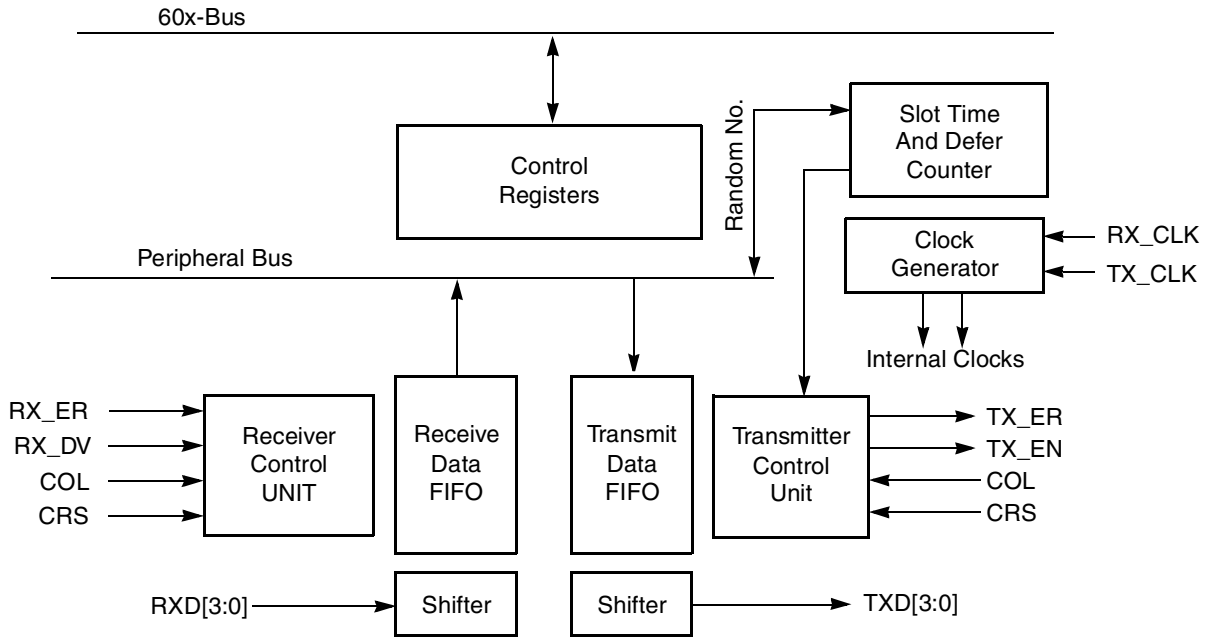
60x-Bus

Control Registers

Random No.

Slot Time And Defer Counter

Clock Generator

RX_CLK

TX_CLK

Peripheral Bus

Internal Clocks

RX_ER

RX_DV

COL

CRS

Receiver Control UNIT

Receive Data FIFO

Transmit Data FIFO

Transmitter Control Unit

TX_ER

TX_EN

COL

CRS

RXD[3:0]

Shifter

Shifter

TXD[3:0]